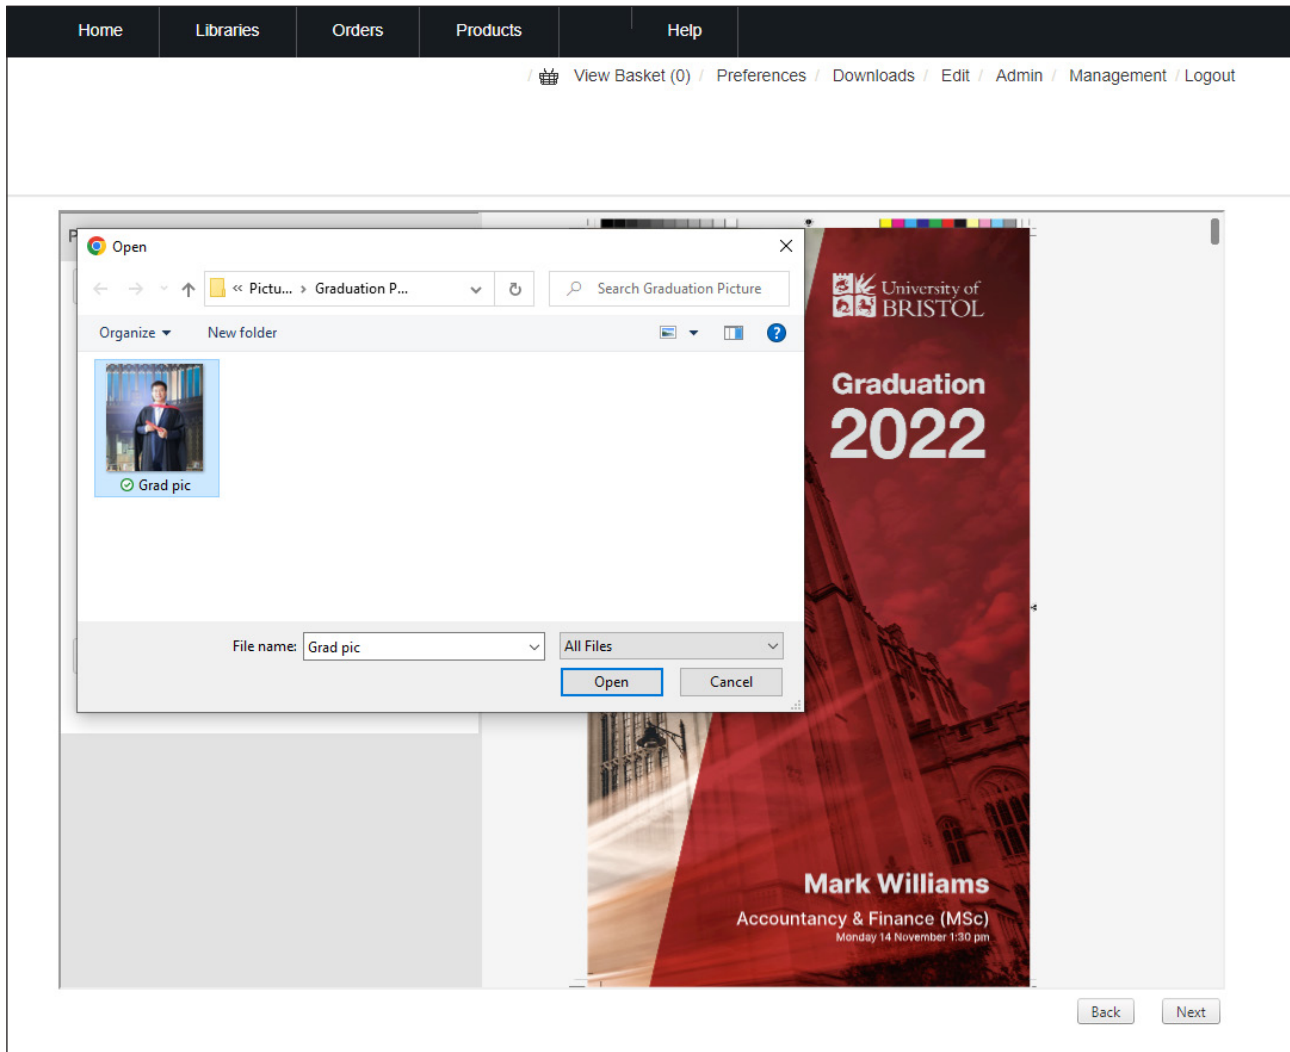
Home Libraries Orders Products Help

View Basket (0) / Preferences / Downloads / Edit / Admin / Management / Logout

Open

« Pictu... › Graduation P...

Search Graduation Picture

Organize ▾ New folder

Grad pic

File name: Grad pic

All Files

Open Cancel

University of BRISTOL

Graduation 2022

Mark Williams

Accountancy & Finance (MSc)

Monday 14 November 1:30 pm

Back Next